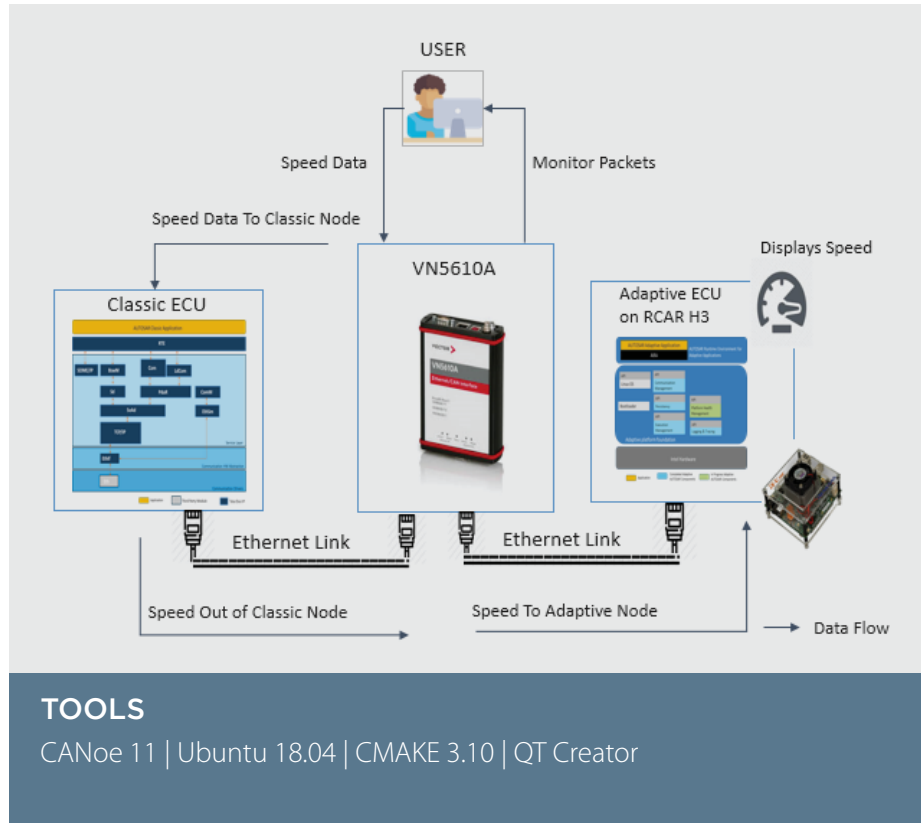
USER

Speed Data

Monitor Packets

Speed Data To Classic Node

Displays Speed

Classic ECU

VN5610A

Adaptive ECU on RCAR H3

Ethernet Link

Ethernet Link

Speed Out of Classic Node

Speed To Adaptive Node

Data Flow

TOOLS

CANoe 11 | Ubuntu 18.04 | CMAKE 3.10 | QT Creator